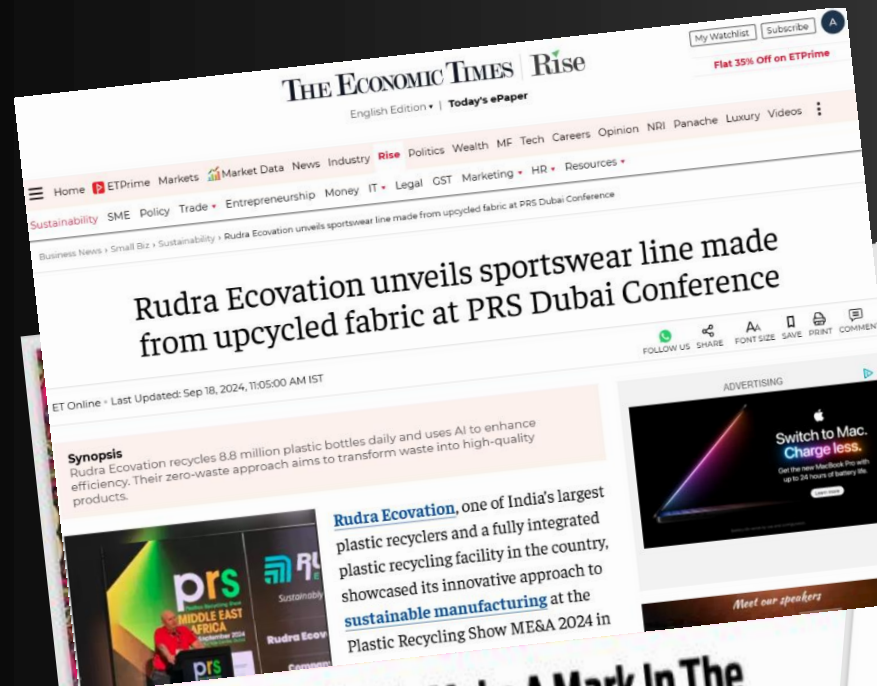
My Watchlist | Subscribe | A

Flat 35% Off on ETPrime

THE ECONOMIC TIMES | Rise

English Edition ▾ | Today's ePaper

Home ETPrime Markets Market Data News Industry Rise Politics Wealth MF Tech Careers Opinion NRI Panache Luxury Videos

Sustainability SME Policy Trade ▾ Entrepreneurship Money IT ▾ Legal GST Marketing ▾ HR ▾ Resources ▾

Business News › Small Biz › Sustainability › Rudra Ecovation unveils sportswear line made from upcycled fabric at PRS Dubai Conference

Rudra Ecovation unveils sportswear line made from upcycled fabric at PRS Dubai Conference

FOLLOW US SHARE FONT SIZE SAVE PRINT COMMENT

ET Online • Last Updated: Sep 18, 2024, 11:05:00 AM IST

Synopsis
Rudra Ecovation recycles 8.8 million plastic bottles daily and uses AI to enhance efficiency. Their zero-waste approach aims to transform waste into high-quality products.

ADVERTISING

Switch to Mac. Charge less.
Get the new MacBook Pro with up to 24 hours of battery life.
Learn more

prs MIDDLE EAST AFRICA September 2024

Rudra Ecov

Rudra Ecovation, one of India's largest plastic recyclers and a fully integrated plastic recycling facility in the country, showcased its innovative approach to sustainable manufacturing at the Plastic Recycling Show ME&A 2024 in

Meet our speakers

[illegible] A Mark In The